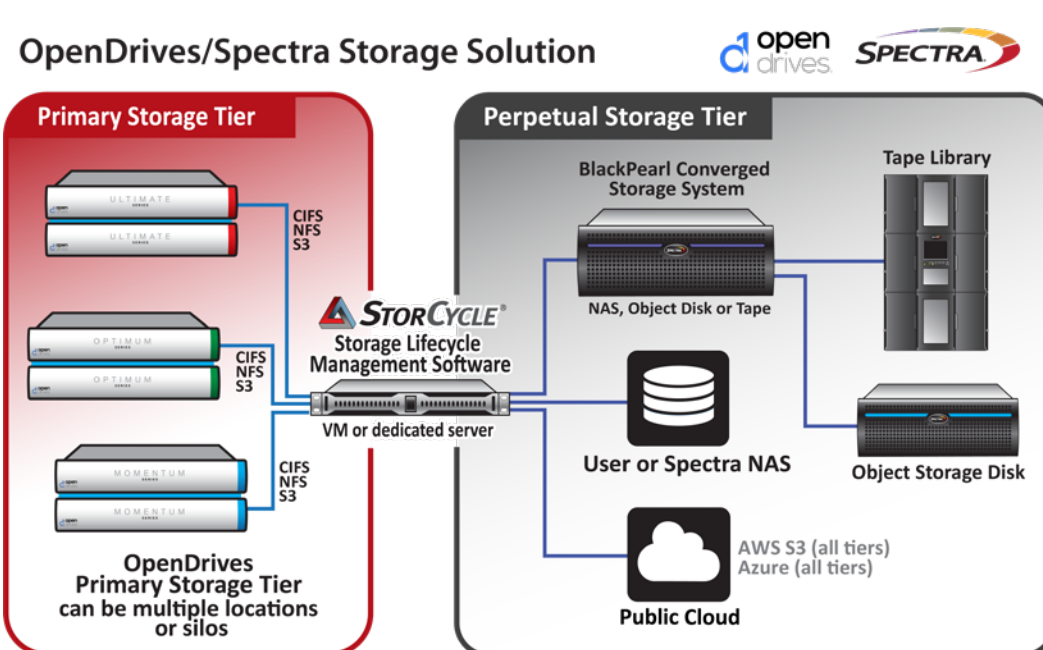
OpenDrives/Spectra Storage Solution

open drives

SPECTRA

Primary Storage Tier

ULTIMATE SERIES

ULTIMATE SERIES

CIFS
NFS
S3

OPTIMUM SERIES

OPTIMUM SERIES

CIFS
NFS
S3

MOMENTUM SERIES

MOMENTUM SERIES

CIFS
NFS
S3

OpenDrives Primary Storage Tier can be multiple locations or silos

StorCycle®

Storage Lifecycle Management Software

VM or dedicated server

Perpetual Storage Tier

BlackPearl Converged Storage System

NAS, Object Disk or Tape

Tape Library

User or Spectra NAS

Object Storage Disk

AWS S3 (all tiers)
Azure (all tiers)

Public Cloud